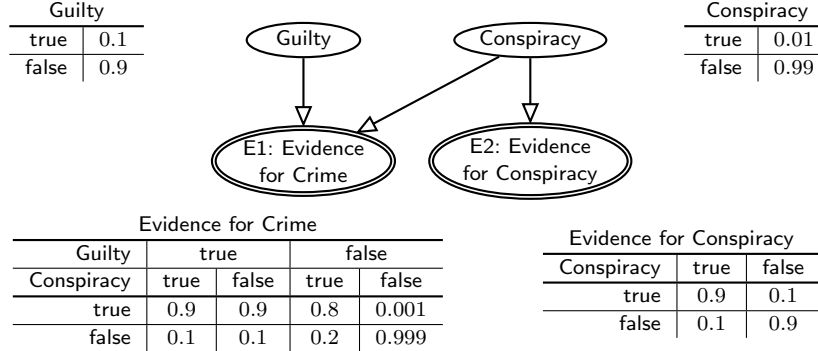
Guilty

| | |
|---|---|
| true | 0.1 |
| false | 0.9 |

Guilty

Conspiracy

Conspiracy

| | |
|---|---|
| true | 0.01 |
| false | 0.99 |

E1: Evidence for Crime

E2: Evidence for Conspiracy

Evidence for Crime

| Guilty | true | | false | |
|---|---|---|---|---|
| Conspiracy | true | false | true | false |
| true | 0.9 | 0.9 | 0.8 | 0.001 |
| false | 0.1 | 0.1 | 0.2 | 0.999 |

Evidence for Conspiracy

| Conspiracy | true | false |
|---|---|---|
| true | 0.9 | 0.1 |
| false | 0.1 | 0.9 |